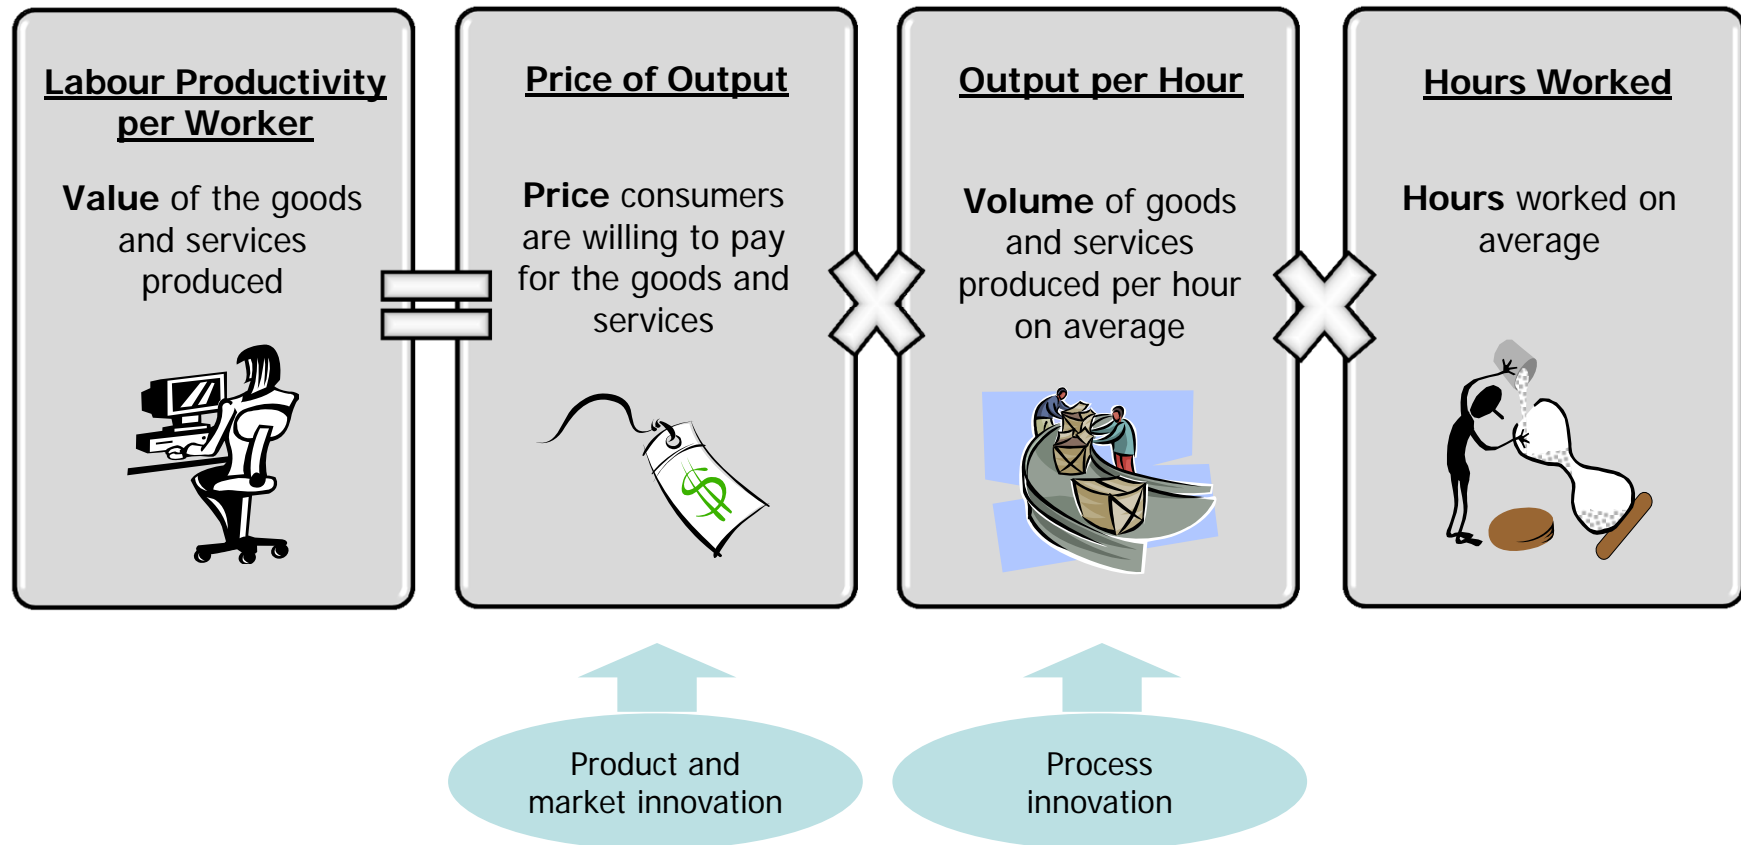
Labour Productivity per Worker

Value of the goods and services produced

Price of Output

Price consumers are willing to pay for the goods and services

Output per Hour

Volume of goods and services produced per hour on average

Hours Worked

Hours worked on average

$

Product and market innovation

Process innovation